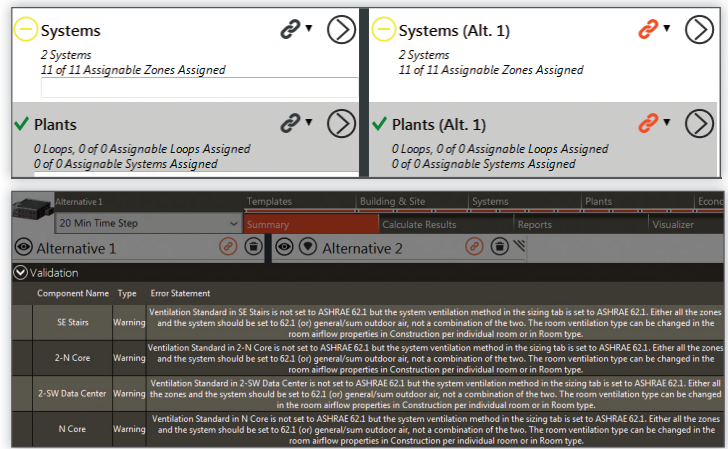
Systems

2 Systems
11 of 11 Assignable Zones Assigned

Systems (Alt. 1)

2 Systems
11 of 11 Assignable Zones Assigned

Plants

0 Loops, 0 of 0 Assignable Loops Assigned
0 of 0 Assignable Systems Assigned

Plants (Alt. 1)

0 Loops, 0 of 0 Assignable Loops Assigned
0 of 0 Assignable Systems Assigned

Alternative 1

Templates | Building & Site | Systems | Plants | Econo

20 Min Time Step

Summary | Calculate Results | Reports | Visualizer

Alternative 1

Alternative 2

Validation

| Component Name | Type | Error Statement |
|---|---|---|
| SE Stairs | Warning | Ventilation Standard in SE Stairs is not set to ASHRAE 62.1 but the system ventilation method in the sizing tab is set to ASHRAE 62.1. Either all the zones and the system should be set to 62.1 (or) general/sum outdoor air, not a combination of the two. The room ventilation type can be changed in the room airflow properties in Construction per individual room or in Room type. |
| 2-N Core | Warning | Ventilation Standard in 2-N Core is not set to ASHRAE 62.1 but the system ventilation method in the sizing tab is set to ASHRAE 62.1. Either all the zones and the system should be set to 62.1 (or) general/sum outdoor air, not a combination of the two. The room ventilation type can be changed in the room airflow properties in Construction per individual room or in Room type. |
| 2-SW Data Center | Warning | Ventilation Standard in 2-SW Data Center is not set to ASHRAE 62.1 but the system ventilation method in the sizing tab is set to ASHRAE 62.1. Either all the zones and the system should be set to 62.1 (or) general/sum outdoor air, not a combination of the two. The room ventilation type can be changed in the room airflow properties in Construction per individual room or in Room type. |
| N Core | Warning | Ventilation Standard in N Core is not set to ASHRAE 62.1 but the system ventilation method in the sizing tab is set to ASHRAE 62.1. Either all the zones and the system should be set to 62.1 (or) general/sum outdoor air, not a combination of the two. The room ventilation type can be changed in the room airflow properties in Construction per individual room or in Room type. |